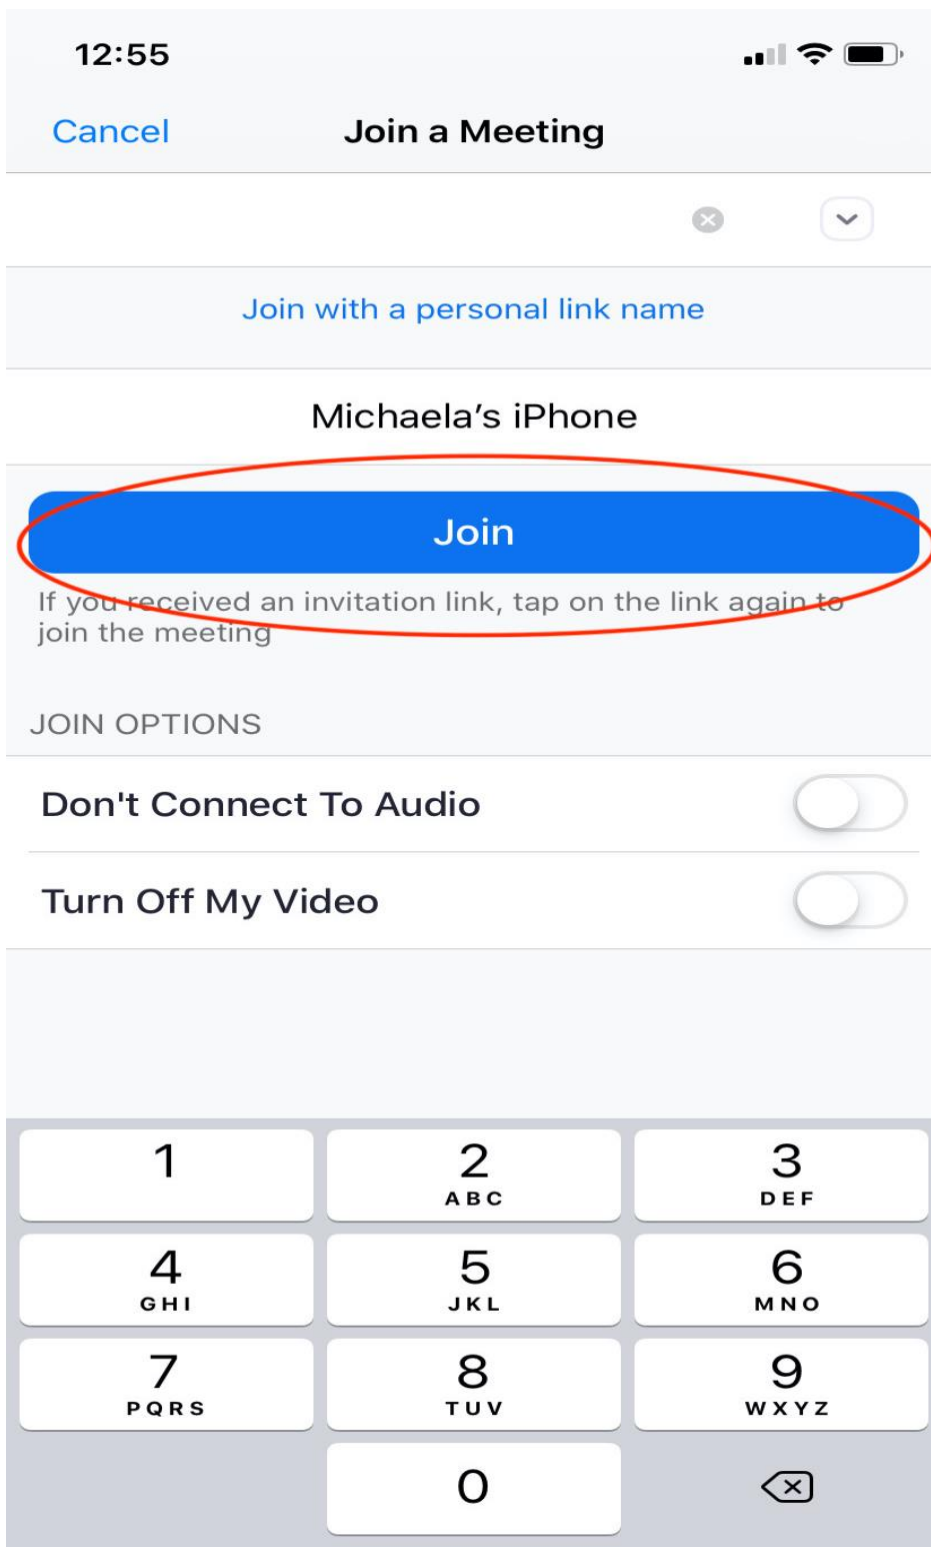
12:55

Cancel Join a Meeting

Join with a personal link name

Michaela’s iPhone

Join

If you received an invitation link, tap on the link again to join the meeting

JOIN OPTIONS

Don't Connect To Audio

Turn Off My Video

1
2 ABC
3 DEF
4 GHI
5 JKL
6 MNO
7 PQRS
8 TUV
9 WXYZ
0